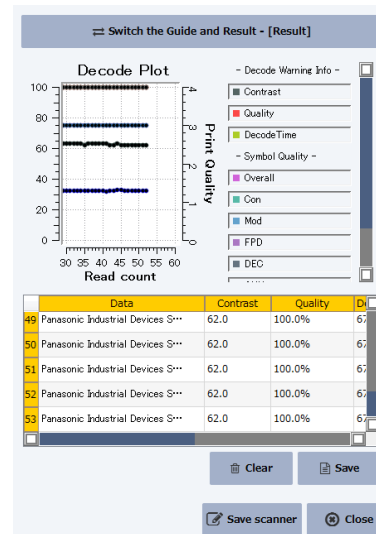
⇄ Switch the Guide and Result - [Result]

Decode Plot

100
80
60
40
20
0

4
3
2
1
0

Print Quality

30 35 40 45 50 55 60
Read count

- Decode Warning Info -
Contrast
Quality
DecodeTime
- Symbol Quality -
Overall
Con
Mod
FPD
DEC

| | Data | Contrast | Quality | De |
|---|---|---|---|---|
| 49 | Panasonic Industrial Devices S··· | 62.0 | 100.0% | 67 |
| 50 | Panasonic Industrial Devices S··· | 62.0 | 100.0% | 67 |
| 51 | Panasonic Industrial Devices S··· | 62.0 | 100.0% | 67 |
| 52 | Panasonic Industrial Devices S··· | 62.0 | 100.0% | 67 |
| 53 | Panasonic Industrial Devices S··· | 62.0 | 100.0% | 67 |

Clear
Save
Save scanner
Close